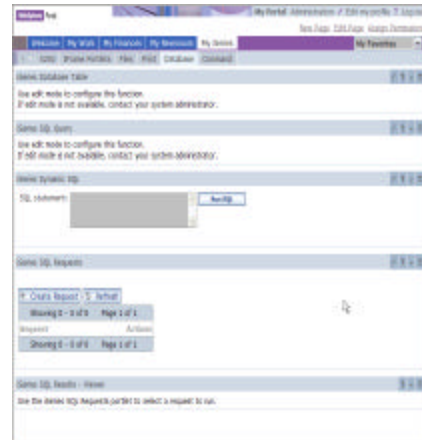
My Portal Administration / Edit my profile / Log out

New Page Edit Page Assign Permissions

My Work My Finances My Network My Genius

My Favorites

Genius Database Table

Use edit mode to configure this function.
If edit mode is not available, contact your system administrator.

Genius SQL Query

Use edit mode to configure this function.
If edit mode is not available, contact your system administrator.

Genius Dynamic SQL

SQL statement:

Run SQL

Genius SQL Requests

Create Request Refresh

Showing 0 - 0 of 0 Page 1 of 1

Request Actions

Showing 0 - 0 of 0 Page 1 of 1

Genius SQL Results - Viewer

Use the Genius SQL Requests portlet to select a request to run.